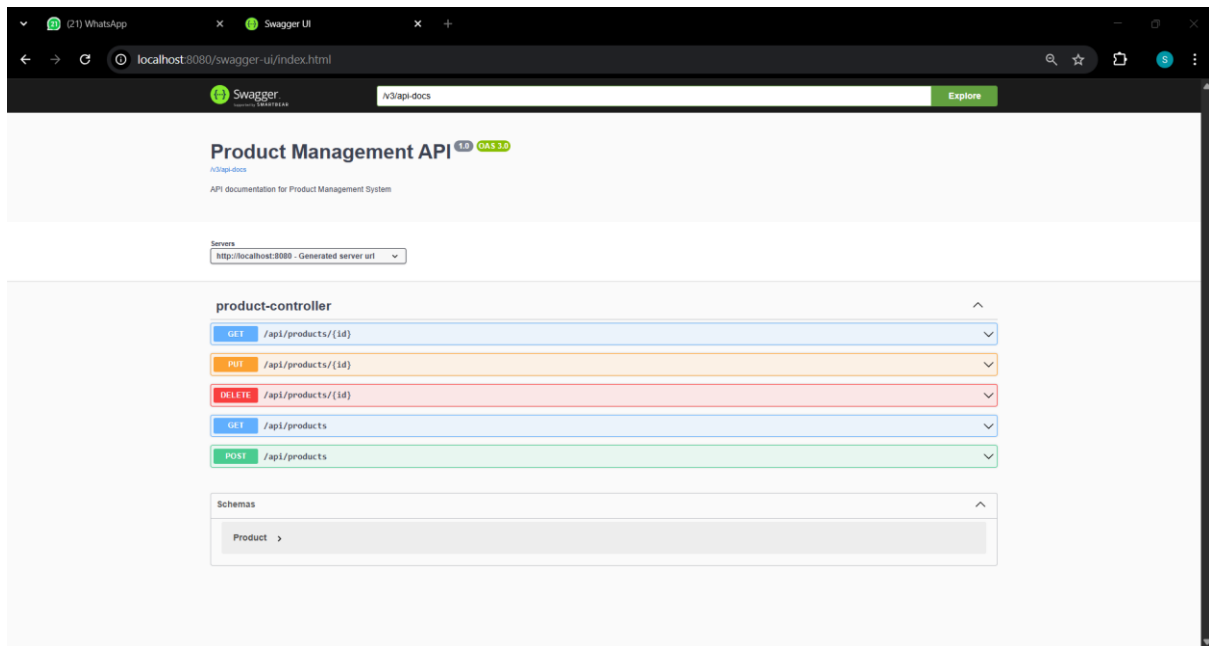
(21) WhatsApp
Swagger UI
localhost:8080/swagger-ui/index.html
S

Swagger
/v3/api-docs
Explore

Product Management API 1.0 OAS 3.0
/v3/api-docs
API documentation for Product Management System

Servers
http://localhost:8080 - Generated server url

product-controller
GET /api/products/{id}
PUT /api/products/{id}
DELETE /api/products/{id}
GET /api/products
POST /api/products

Schemas
Product ›